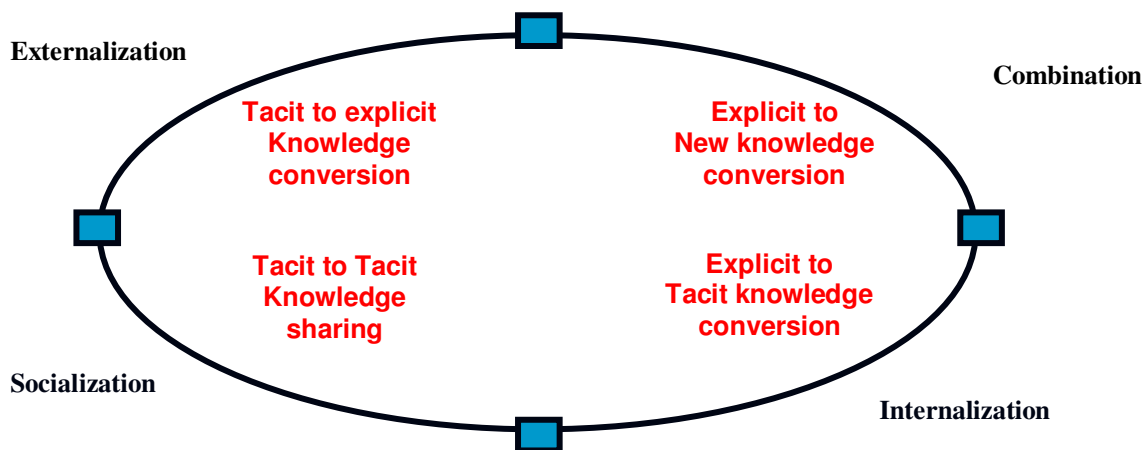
Externalization

Combination

Tacit to explicit Knowledge conversion

Explicit to New knowledge conversion

Tacit to Tacit Knowledge sharing

Explicit to Tacit knowledge conversion

Socialization

Internalization